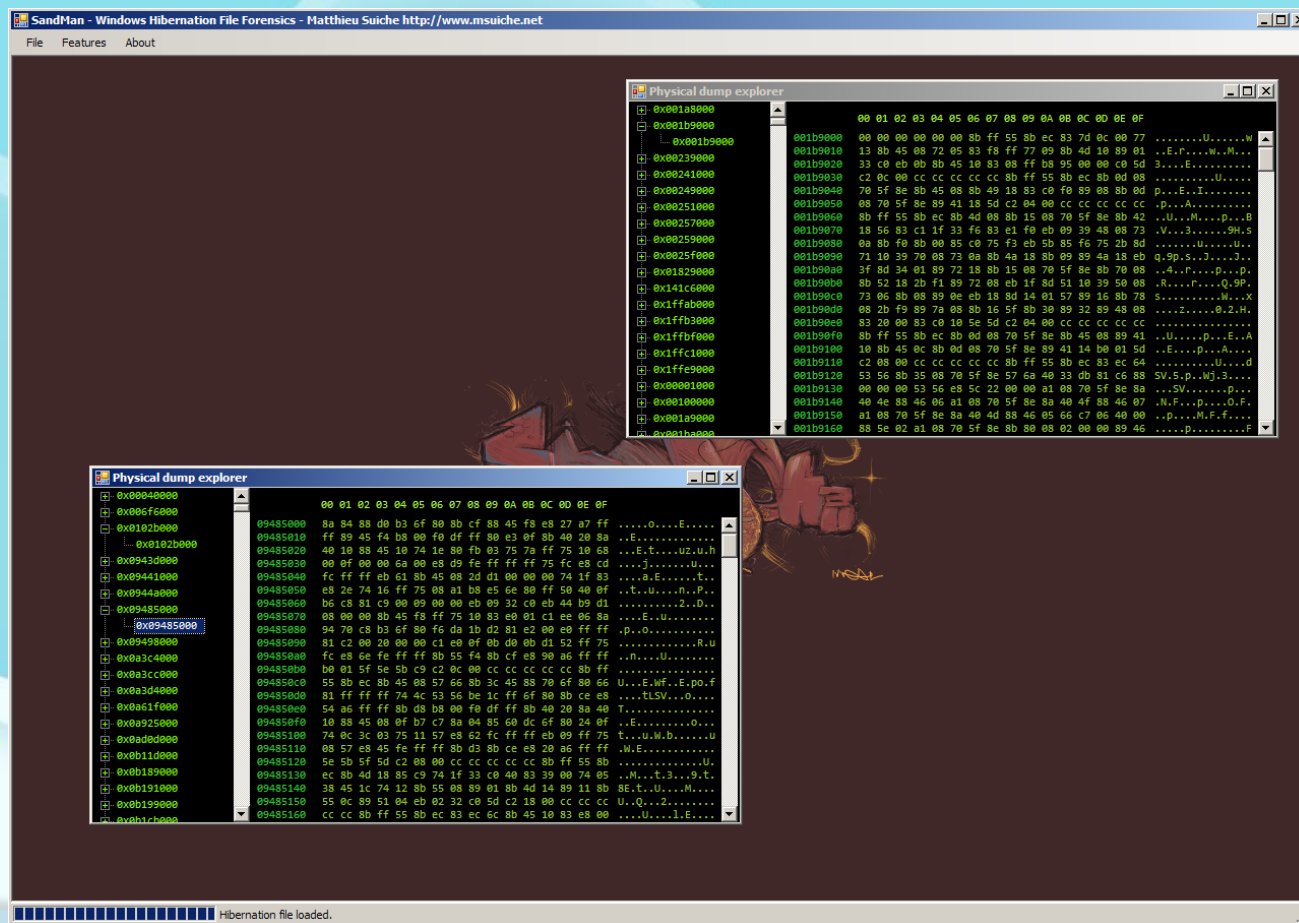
SandMan - Windows Hibernation File Forensics - Matthieu Suiche http://www.msuiche.net

File Features About

Physical dump explorer

0x001a8000
0x001b9000
0x001b9000
0x00239000
0x00241000
0x00249000
0x00251000
0x00257000
0x00259000
0x0025f000
0x01829000
0x141c6000
0x1ffab000
0x1ffb3000
0x1ffbf000
0x1ffc1000
0x1ffe9000
0x00001000
0x00100000
0x001a9000
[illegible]

00 01 02 03 04 05 06 07 08 09 0A 0B 0C 0D 0E 0F

| | |
|---|---|
| 001b9000 | 00 00 00 00 00 00 8b ff 55 8b ec 83 7d 0c 00 77 |
| 001b9010 | 13 8b 45 08 72 05 83 f8 ff 77 09 8b 4d 10 89 01 |
| 001b9020 | 33 c0 eb 0b 8b 45 10 83 08 ff b8 95 00 00 c0 5d |
| 001b9030 | c2 0c 00 cc cc cc cc cc 8b ff 55 8b ec 8b 0d 08 |
| 001b9040 | 70 5f 8e 8b 45 08 8b 49 18 83 c0 f0 89 08 8b 0d |
| 001b9050 | 08 70 5f 8e 89 41 18 5d c2 04 00 cc cc cc cc cc |
| 001b9060 | 8b ff 55 8b ec 8b 4d 08 8b 15 08 70 5f 8e 8b 42 |
| 001b9070 | 18 56 83 c1 1f 33 f6 83 e1 f0 eb 09 39 48 08 73 |
| 001b9080 | 0a 8b f0 8b 00 85 c0 75 f3 eb 5b 85 f6 75 2b 8d |
| 001b9090 | 71 10 39 70 08 73 0a 8b 4a 18 8b 09 89 4a 18 eb |
| 001b90a0 | 3f 8d 34 01 89 72 18 8b 15 08 70 5f 8e 8b 70 08 |
| 001b90b0 | 8b 52 18 2b f1 89 72 08 eb 1f 8d 51 10 39 50 08 |
| 001b90c0 | 73 06 8b 08 89 0e eb 18 8d 14 01 57 89 16 8b 78 |
| 001b90d0 | 08 2b f9 89 7a 08 8b 16 5f 8b 30 89 32 89 48 08 |
| 001b90e0 | 83 20 00 83 c0 10 5e 5d c2 04 00 cc cc cc cc cc |
| 001b90f0 | 8b ff 55 8b ec 8b 0d 08 70 5f 8e 8b 45 08 89 41 |
| 001b9100 | 10 8b 45 0c 8b 0d 08 70 5f 8e 89 41 14 b0 01 5d |
| 001b9110 | c2 08 00 cc cc cc cc cc 8b ff 55 8b ec 83 ec 64 |
| 001b9120 | 53 56 8b 35 08 70 5f 8e 57 6a 40 33 db 81 c6 88 |
| 001b9130 | 00 00 00 53 56 e8 5c 22 00 00 a1 08 70 5f 8e 8a |
| 001b9140 | 40 4e 88 46 06 a1 08 70 5f 8e 8a 40 4f 88 46 07 |
| 001b9150 | a1 08 70 5f 8e 8a 40 4d 88 46 05 66 c7 06 40 00 |
| 001b9160 | 88 5e 02 a1 08 70 5f 8e 8b 80 08 02 00 00 89 46 |

........U......w
..E.r....w..M...
3.....E.........
..........U.....
p...E..I........
.p...A..........
..U...M....p...B
.V...3......9H.s
.......u....u...
q.9p.s..J....J..
..4..r....p...p.
.R.....r....Q.9P.
s..........W...x
....z......0.2.H.
................
........U.....p...E..A
..E....p....A.....
..........U.....d
SV.5.p..Wj.3....
....SV.......p...
.N.F....p.....O.F.
..p.....M.F.f....
.....p.........F

Physical dump explorer

0x00040000
0x006f6000
0x0102b000
0x0102b000
0x0943d000
0x09441000
0x0944a000
0x09485000
0x09485000
0x09498000
0x0a3c4000
0x0a3cc000
0x0a3d4000
0x0a61f000
0x0a925000
0x0ad0d000
0x0b11d000
0x0b189000
0x0b191000
0x0b199000
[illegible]

00 01 02 03 04 05 06 07 08 09 0A 0B 0C 0D 0E 0F

| | |
|---|---|
| 09485000 | 8a 84 88 d0 b3 6f 80 8b cf 88 45 f8 e8 27 a7 ff |
| 09485010 | ff 89 45 f4 b8 00 f0 df ff 80 e3 0f 8b 40 20 8a |
| 09485020 | 40 10 88 45 10 74 1e 80 fb 03 75 7a ff 75 10 68 |
| 09485030 | 00 0f 00 00 6a 00 e8 d9 fe ff ff ff 75 fc e8 cd |
| 09485040 | fc ff ff eb 61 8b 45 08 2d d1 00 00 00 74 1f 83 |
| 09485050 | e8 2e 74 16 ff 75 08 a1 b8 e5 6e 80 ff 50 40 0f |
| 09485060 | b6 c8 81 c9 00 09 00 00 eb 09 32 c0 eb 44 b9 d1 |
| 09485070 | 08 00 00 8b 45 f8 ff 75 10 83 e0 01 c1 ee 06 8a |
| 09485080 | 94 70 c8 b3 6f 80 f6 da 1b d2 81 e2 00 e0 ff ff |
| 09485090 | 81 c2 00 20 00 00 c1 e0 0f 0b d0 0b d1 52 ff 75 |
| 094850a0 | fc e8 6e fe ff ff 8b 55 f4 8b cf e8 90 a6 ff ff |
| 094850b0 | b0 01 5f 5e 5b c9 c2 0c 00 cc cc cc cc cc 8b ff |
| 094850c0 | 55 8b ec 8b 45 08 57 66 8b 3c 45 88 70 6f 80 66 |
| 094850d0 | 81 ff ff ff 74 4c 53 56 be 1c ff 6f 80 8b ce e8 |
| 094850e0 | 54 a6 ff ff 8b d8 b8 00 f0 df ff 8b 40 20 8a 40 |
| 094850f0 | 10 88 45 08 0f b7 c7 8a 04 85 60 dc 6f 80 24 0f |
| 09485100 | 74 0c 3c 03 75 11 57 e8 62 fc ff ff eb 09 ff 75 |
| 09485110 | 08 57 e8 45 fe ff ff 8b d3 8b ce e8 20 a6 ff ff |
| 09485120 | 5e 5b 5f 5d c2 08 00 cc cc cc cc cc 8b ff 55 8b |
| 09485130 | ec 8b 4d 18 85 c9 74 1f 33 c0 40 83 39 00 74 05 |
| 09485140 | 38 45 1c 74 12 8b 55 08 89 01 8b 4d 14 89 11 8b |
| 09485150 | 55 0c 89 51 04 eb 02 32 c0 5d c2 18 00 cc cc cc |
| 09485160 | cc cc 8b ff 55 8b ec 83 ec 6c 8b 45 10 83 e8 00 |

.....o.....E.....
..E.............
...E.t.....uz.u.h
....j.......u...
........a.E......t.
..t..u...n..P..
..........2..D..
.......E..u.......
.p..o...........
..............R.u
..n.....U.........
................
U...E.Wf..E.po.f
....tLSV...o....
T...............
..E.........o...
t...u.W.b......u
.W.E............
..............U.
...M....t.3...9.t.
8E.t..U....M....
U..Q...2........
....U....l.E....

Hibernation file loaded.